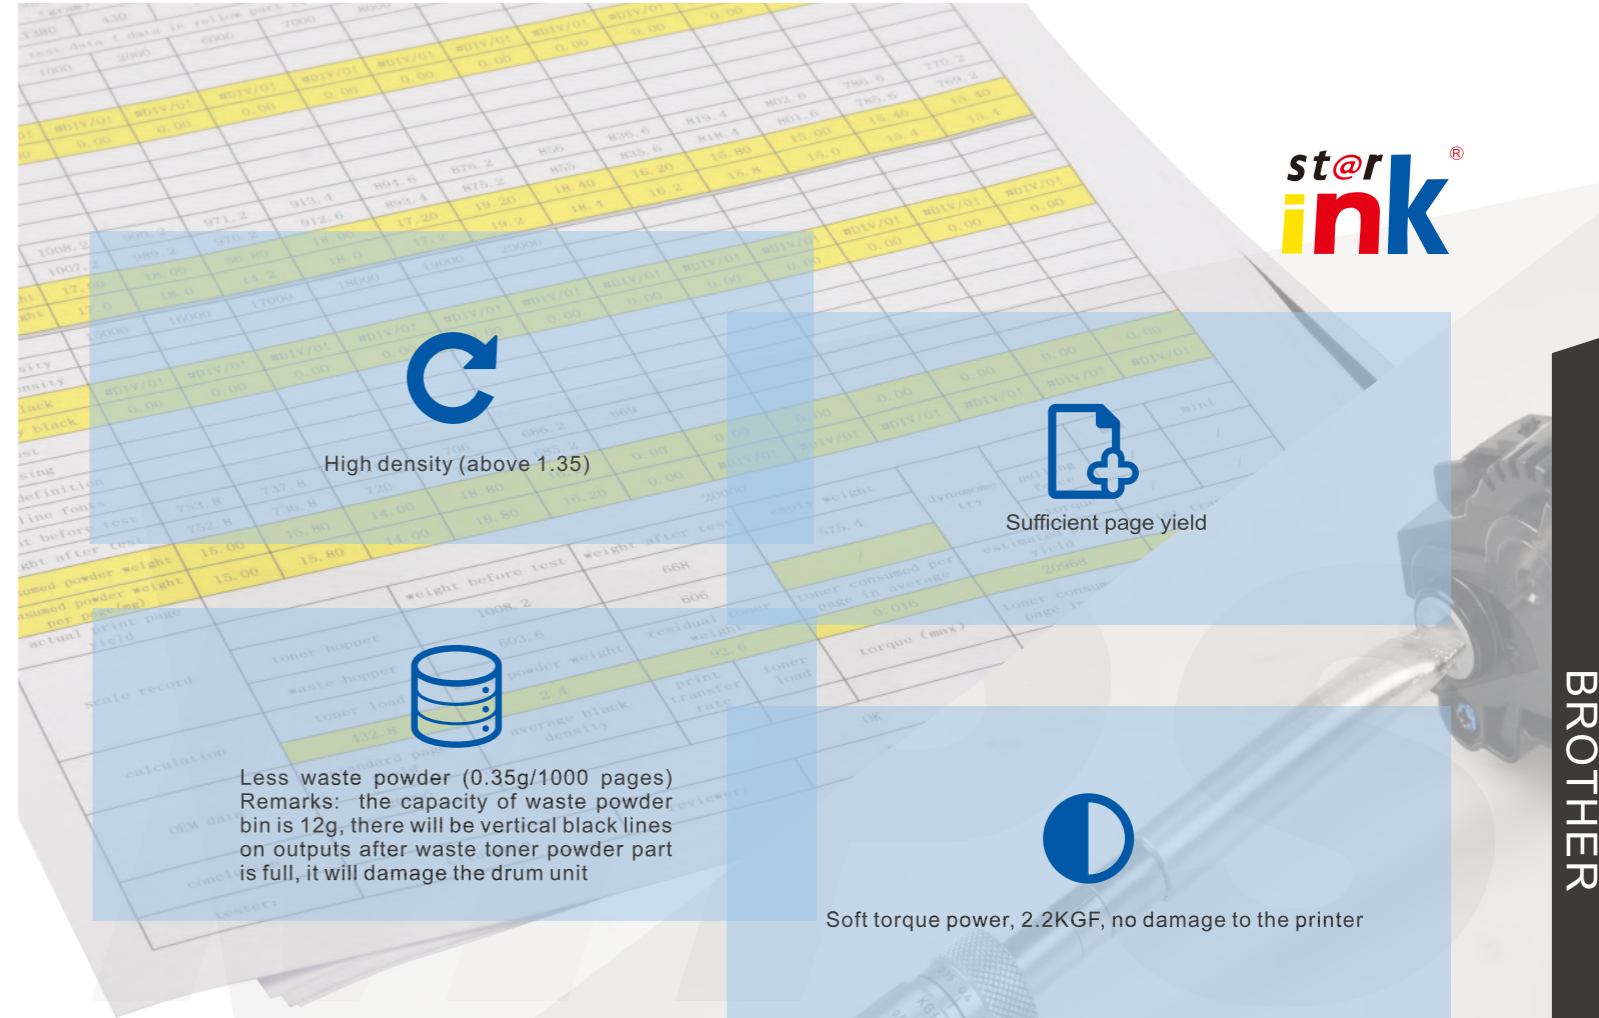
st@r ink ®

High density (above 1.35)

Sufficient page yield

Less waste powder (0.35g/1000 pages) Remarks: the capacity of waste powder bin is 12g, there will be vertical black lines on outputs after waste toner powder part is full, it will damage the drum unit

Soft torque power, 2.2KGF, no damage to the printer

BROTHER